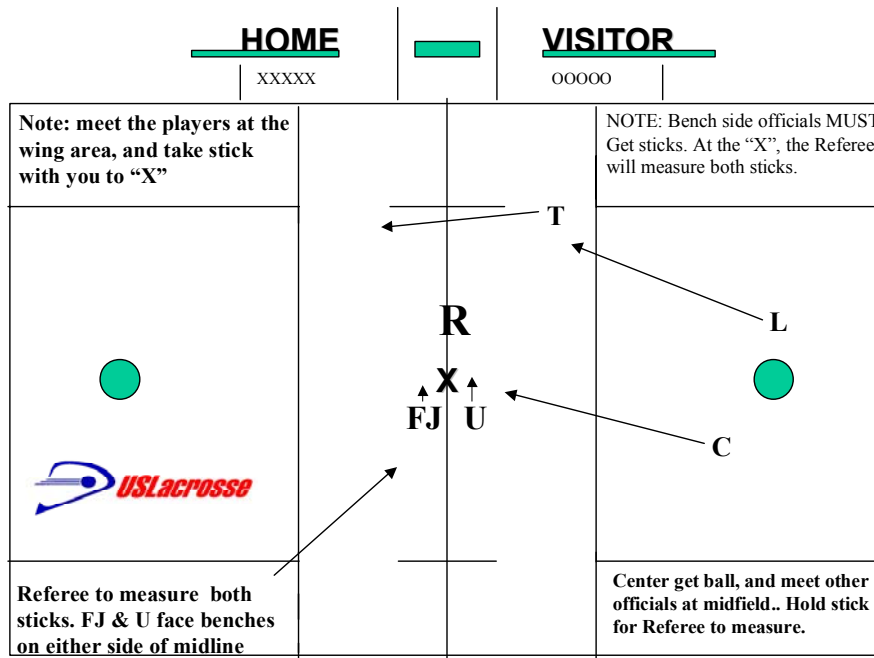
HOME

VISITOR

XXXXX

OOOOO

Note: meet the players at the wing area, and take stick with you to "X"

NOTE: Bench side officials MUST Get sticks. At the "X", the Referee will measure both sticks.

T

L

R

X

FJ U

C

USLacrosse

Referee to measure both sticks. FJ & U face benches on either side of midline

Center get ball, and meet other officials at midfield.. Hold stick for Referee to measure.